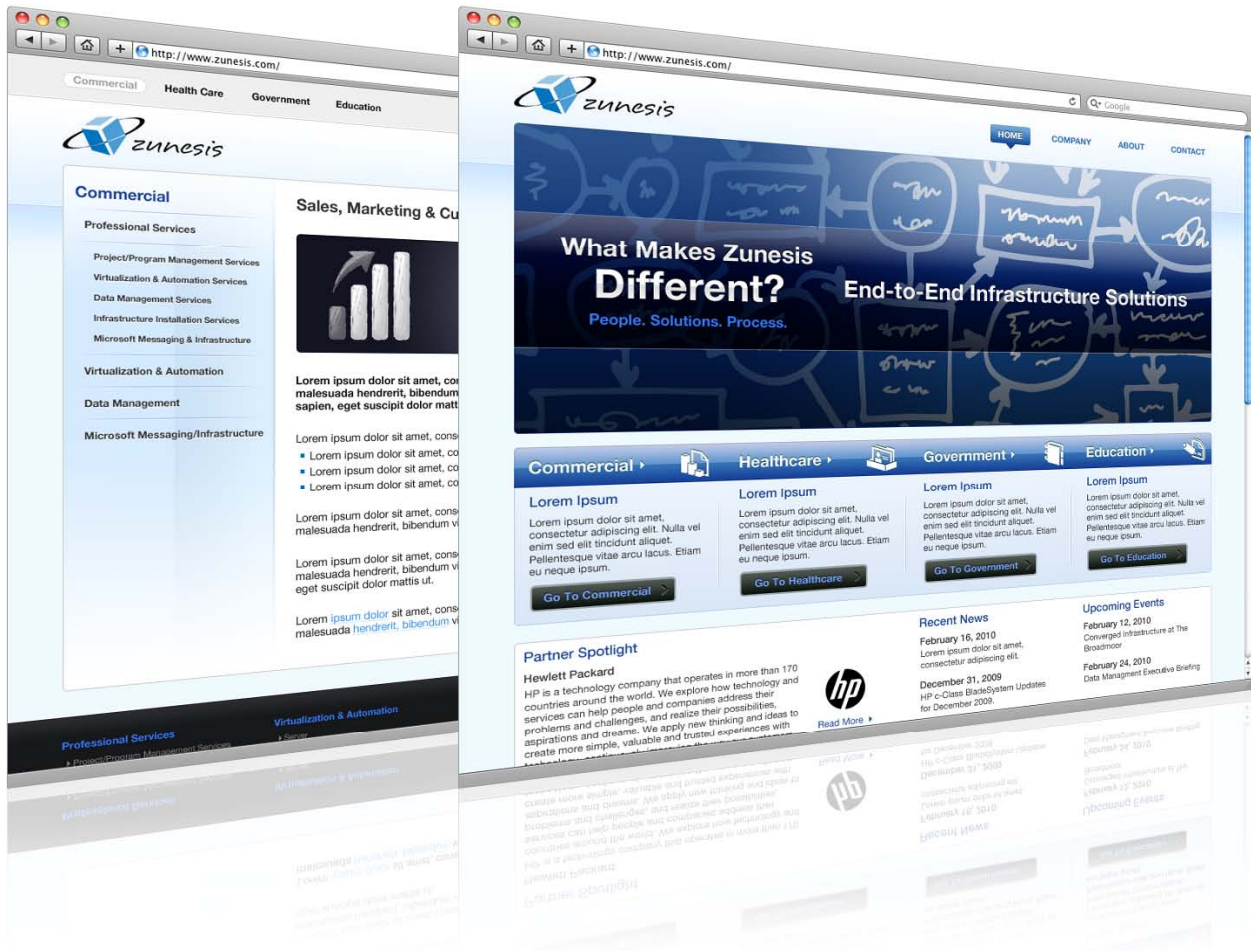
http://www.zunesis.com/

Commercial Health Care Government Education

zunesis

Commercial

Professional Services

Project/Program Management Services
Virtualization & Automation Services
Data Management Services
Infrastructure Installation Services
Microsoft Messaging & Infrastructure

Virtualization & Automation

Data Management

Microsoft Messaging/Infrastructure

Sales, Marketing & Cu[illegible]

Lorem ipsum dolor sit amet, co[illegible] malesuada hendrerit, bibendum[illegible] sapien, eget suscipit dolor matt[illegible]

Lorem ipsum dolor sit amet, conse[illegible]
Lorem ipsum dolor sit amet, co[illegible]
Lorem ipsum dolor sit amet, co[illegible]
Lorem ipsum dolor sit amet, co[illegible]

Lorem ipsum dolor sit amet, conse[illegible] malesuada hendrerit, bibendum vi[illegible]

Lorem ipsum dolor sit amet, conse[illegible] malesuada hendrerit, bibendum vi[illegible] eget suscipit dolor mattis ut.

Lorem ipsum dolor sit amet, conse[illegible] malesuada hendrerit, bibendum vi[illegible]

Professional Services
Project/Program Management Services

Virtualization & Automation
Server

http://www.zunesis.com/

Google

zunesis

HOME COMPANY ABOUT CONTACT

What Makes Zunesis Different?
People. Solutions. Process.

End-to-End Infrastructure Solutions

Commercial
Lorem Ipsum
Lorem ipsum dolor sit amet, consectetur adipiscing elit. Nulla vel enim sed elit tincidunt aliquet. Pellentesque vitae arcu lacus. Etiam eu neque ipsum.
Go To Commercial

Healthcare
Lorem Ipsum
Lorem ipsum dolor sit amet, consectetur adipiscing elit. Nulla vel enim sed elit tincidunt aliquet. Pellentesque vitae arcu lacus. Etiam eu neque ipsum.
Go To Healthcare

Government
Lorem Ipsum
Lorem ipsum dolor sit amet, consectetur adipiscing elit. Nulla vel enim sed elit tincidunt aliquet. Pellentesque vitae arcu lacus. Etiam eu neque ipsum.
Go To Government

Education
Lorem Ipsum
Lorem ipsum dolor sit amet, consectetur adipiscing elit. Nulla vel enim sed elit tincidunt aliquet. Pellentesque vitae arcu lacus. Etiam eu neque ipsum.
Go To Education

Partner Spotlight
Hewlett Packard
HP is a technology company that operates in more than 170 countries around the world. We explore how technology and services can help people and companies address their problems and challenges, and realize their possibilities, aspirations and dreams. We apply new thinking and ideas to create more simple, valuable and trusted experiences with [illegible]
hp
Read More

Recent News
February 16, 2010
Lorem ipsum dolor sit amet, consectetur adipiscing elit.
December 31, 2009
HP c-Class BladeSystem Updates for December 2009.

Upcoming Events
February 12, 2010
Converged Infrastructure at The Broadmoor
February 24, 2010
Data Managment Executive Briefing